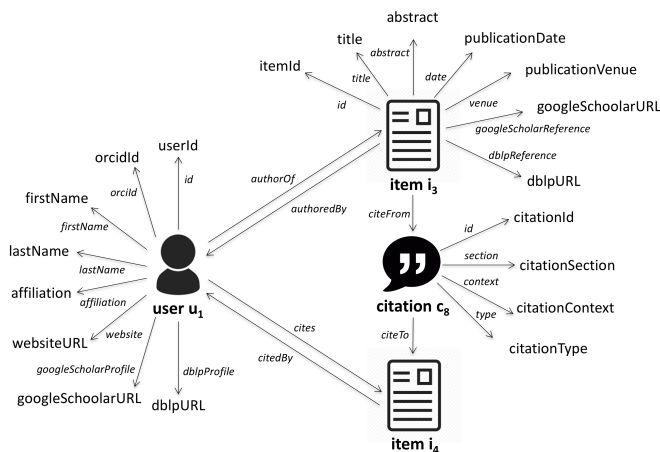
abstract
title
abstract
publicationDate
itemId
title
date
publicationVenue
id
venue
googleSchoolarURL
googleScholarReference
dblpReference
orcidId
userId
dblpURL
id
authorOf
item $i_3$
orcidId
firstName
authoredBy
citeFrom
firstName
citationId
id
lastName
section
citationSection
lastName
context
affiliation
user $u_1$
citation $c_8$
affiliation
citationContext
type
website
cites
citeTo
websiteURL
citationType
googleScholarProfile
citedBy
dblpProfile
googleSchoolarURL
dblpURL
item $i_4$